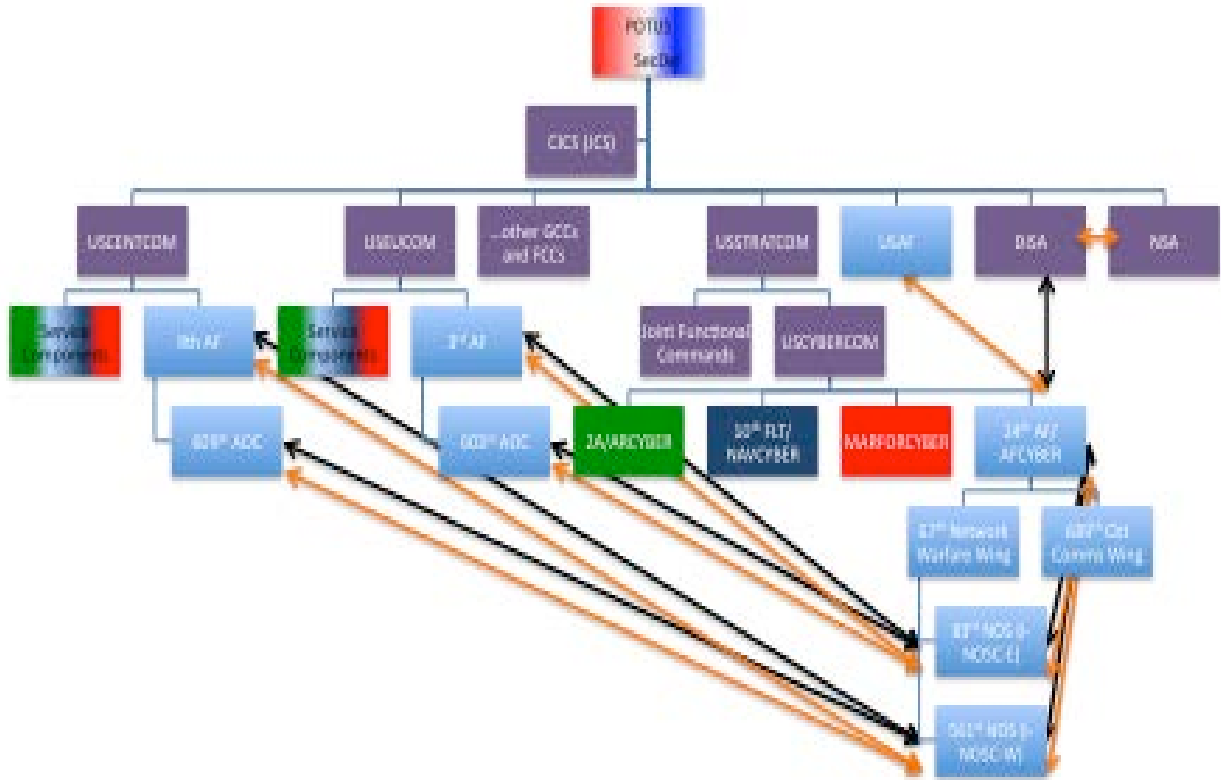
POTUS
SecDef

CJCS (JCS)

USCENTCOM

USEUCOM

...other GCCs and FCCs

USSTRATCOM

USAF

DISA

NSA

Service Components

9th AF

Service Components

3rd AF

Joint Functional Commands

USCYBERCOM

609th AOC

603rd AOC

2A/ARCYBER

10th FLT/ NAVCYBER

MARFORCYBER

24th AF/ AFCYBER

67th Network Warfare Wing

689th Cbt Comms Wing

83rd NOS (I-NOSC E)

561st NOS (I-NOSC W)